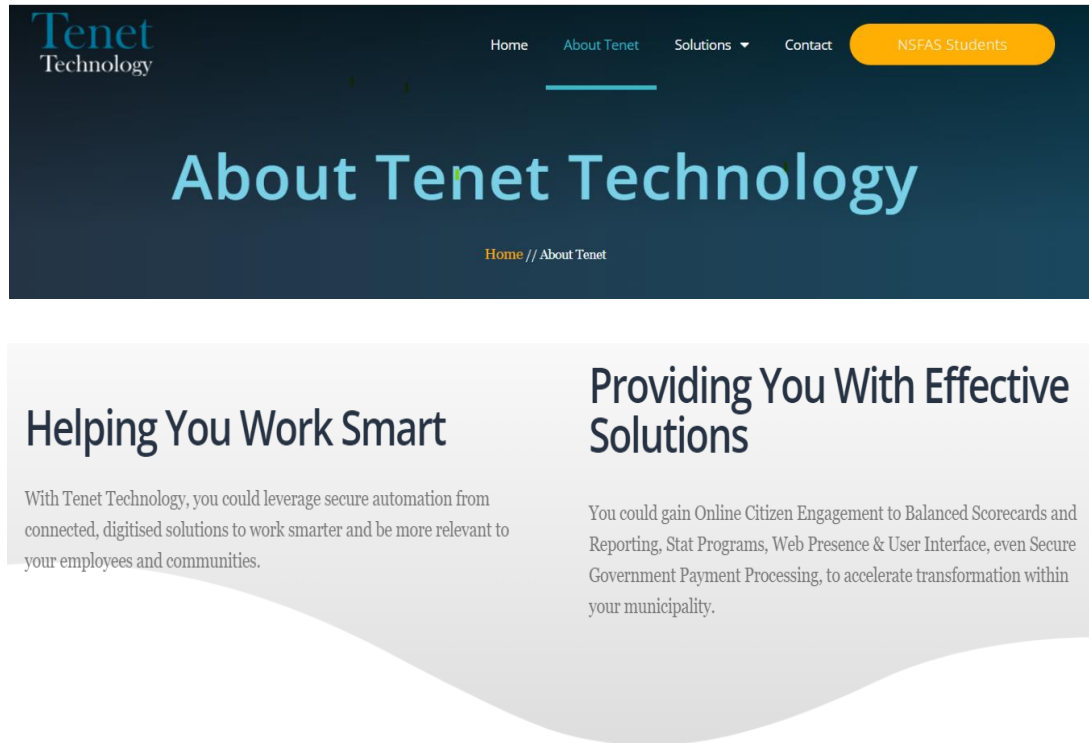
Tenet
Technology

Home About Tenet Solutions Contact NSFAS Students

About Tenet Technology

Home // About Tenet

Helping You Work Smart

With Tenet Technology, you could leverage secure automation from connected, digitised solutions to work smarter and be more relevant to your employees and communities.

Providing You With Effective Solutions

You could gain Online Citizen Engagement to Balanced Scorecards and Reporting, Stat Programs, Web Presence & User Interface, even Secure Government Payment Processing, to accelerate transformation within your municipality.